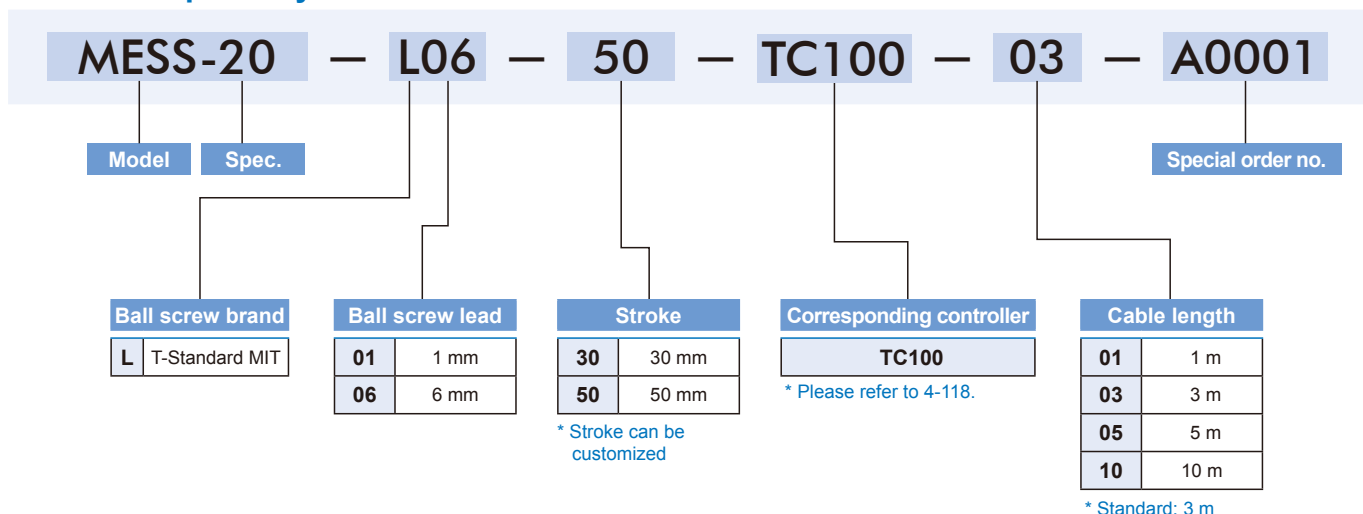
MESS-20 — L06 — 50 — TC100 — 03 — A0001

Model

Spec.

Special order no.

Ball screw brand

| L | T-Standard MIT |
|---|---|

Ball screw lead

| 01 | 1 mm |
|---|---|
| 06 | 6 mm |

Stroke

| 30 | 30 mm |
|---|---|
| 50 | 50 mm |

* Stroke can be customized

Corresponding controller

| TC100 |
|---|

* Please refer to 4-118.

Cable length

| 01 | 1 m |
|---|---|
| 03 | 3 m |
| 05 | 5 m |
| 10 | 10 m |

* Standard: 3 m